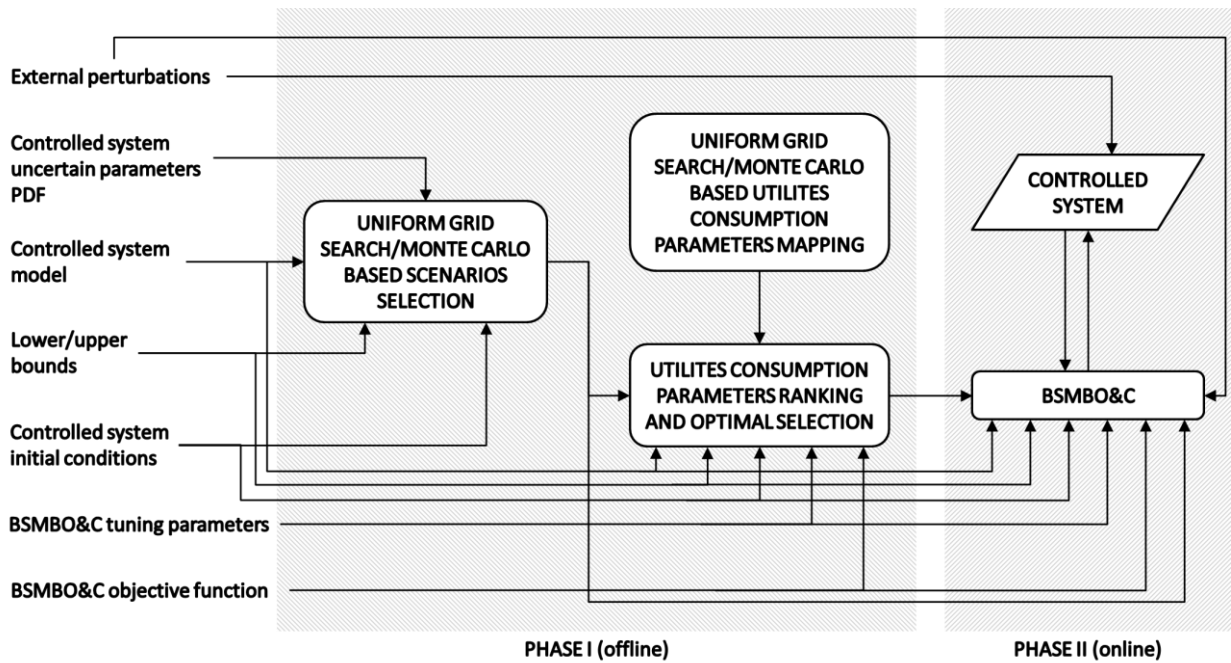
External perturbations

Controlled system uncertain parameters PDF

Controlled system model

Lower/upper bounds

Controlled system initial conditions

BSMBO&C tuning parameters

BSMBO&C objective function

UNIFORM GRID SEARCH/MONTE CARLO BASED SCENARIOS SELECTION

UNIFORM GRID SEARCH/MONTE CARLO BASED UTILITES CONSUMPTION PARAMETERS MAPPING

UTILITES CONSUMPTION PARAMETERS RANKING AND OPTIMAL SELECTION

CONTROLLED SYSTEM

BSMBO&C

PHASE I (offline)

PHASE II (online)